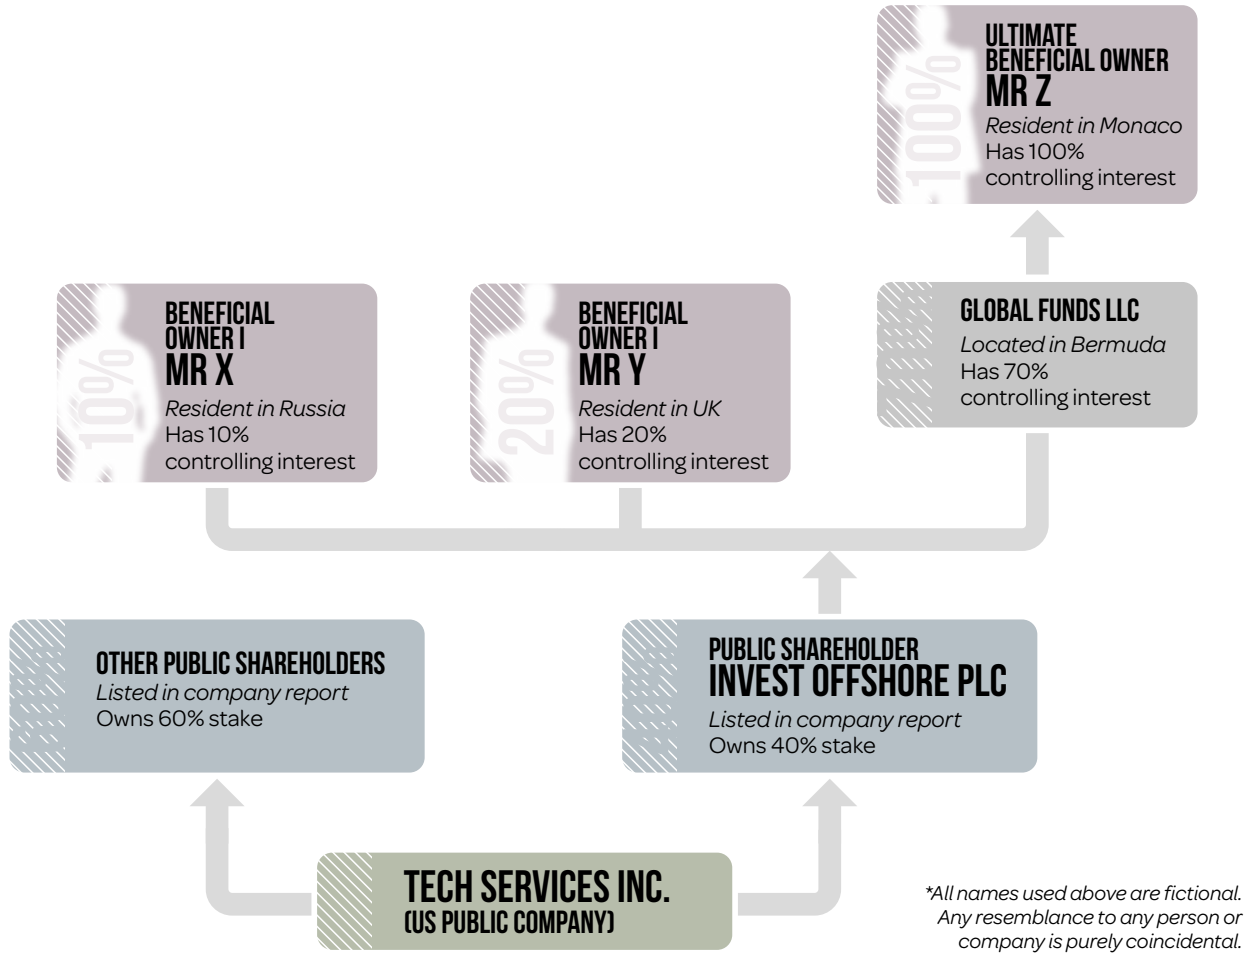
100%

ULTIMATE BENEFICIAL OWNER
MR Z
Resident in Monaco
Has 100% controlling interest

10%

BENEFICIAL OWNER I
MR X
Resident in Russia
Has 10% controlling interest

20%

BENEFICIAL OWNER I
MR Y
Resident in UK
Has 20% controlling interest

GLOBAL FUNDS LLC
Located in Bermuda
Has 70% controlling interest

OTHER PUBLIC SHAREHOLDERS
Listed in company report
Owns 60% stake

PUBLIC SHAREHOLDER
INVEST OFFSHORE PLC
Listed in company report
Owns 40% stake

TECH SERVICES INC.
(US PUBLIC COMPANY)

*All names used above are fictional. Any resemblance to any person or company is purely coincidental.